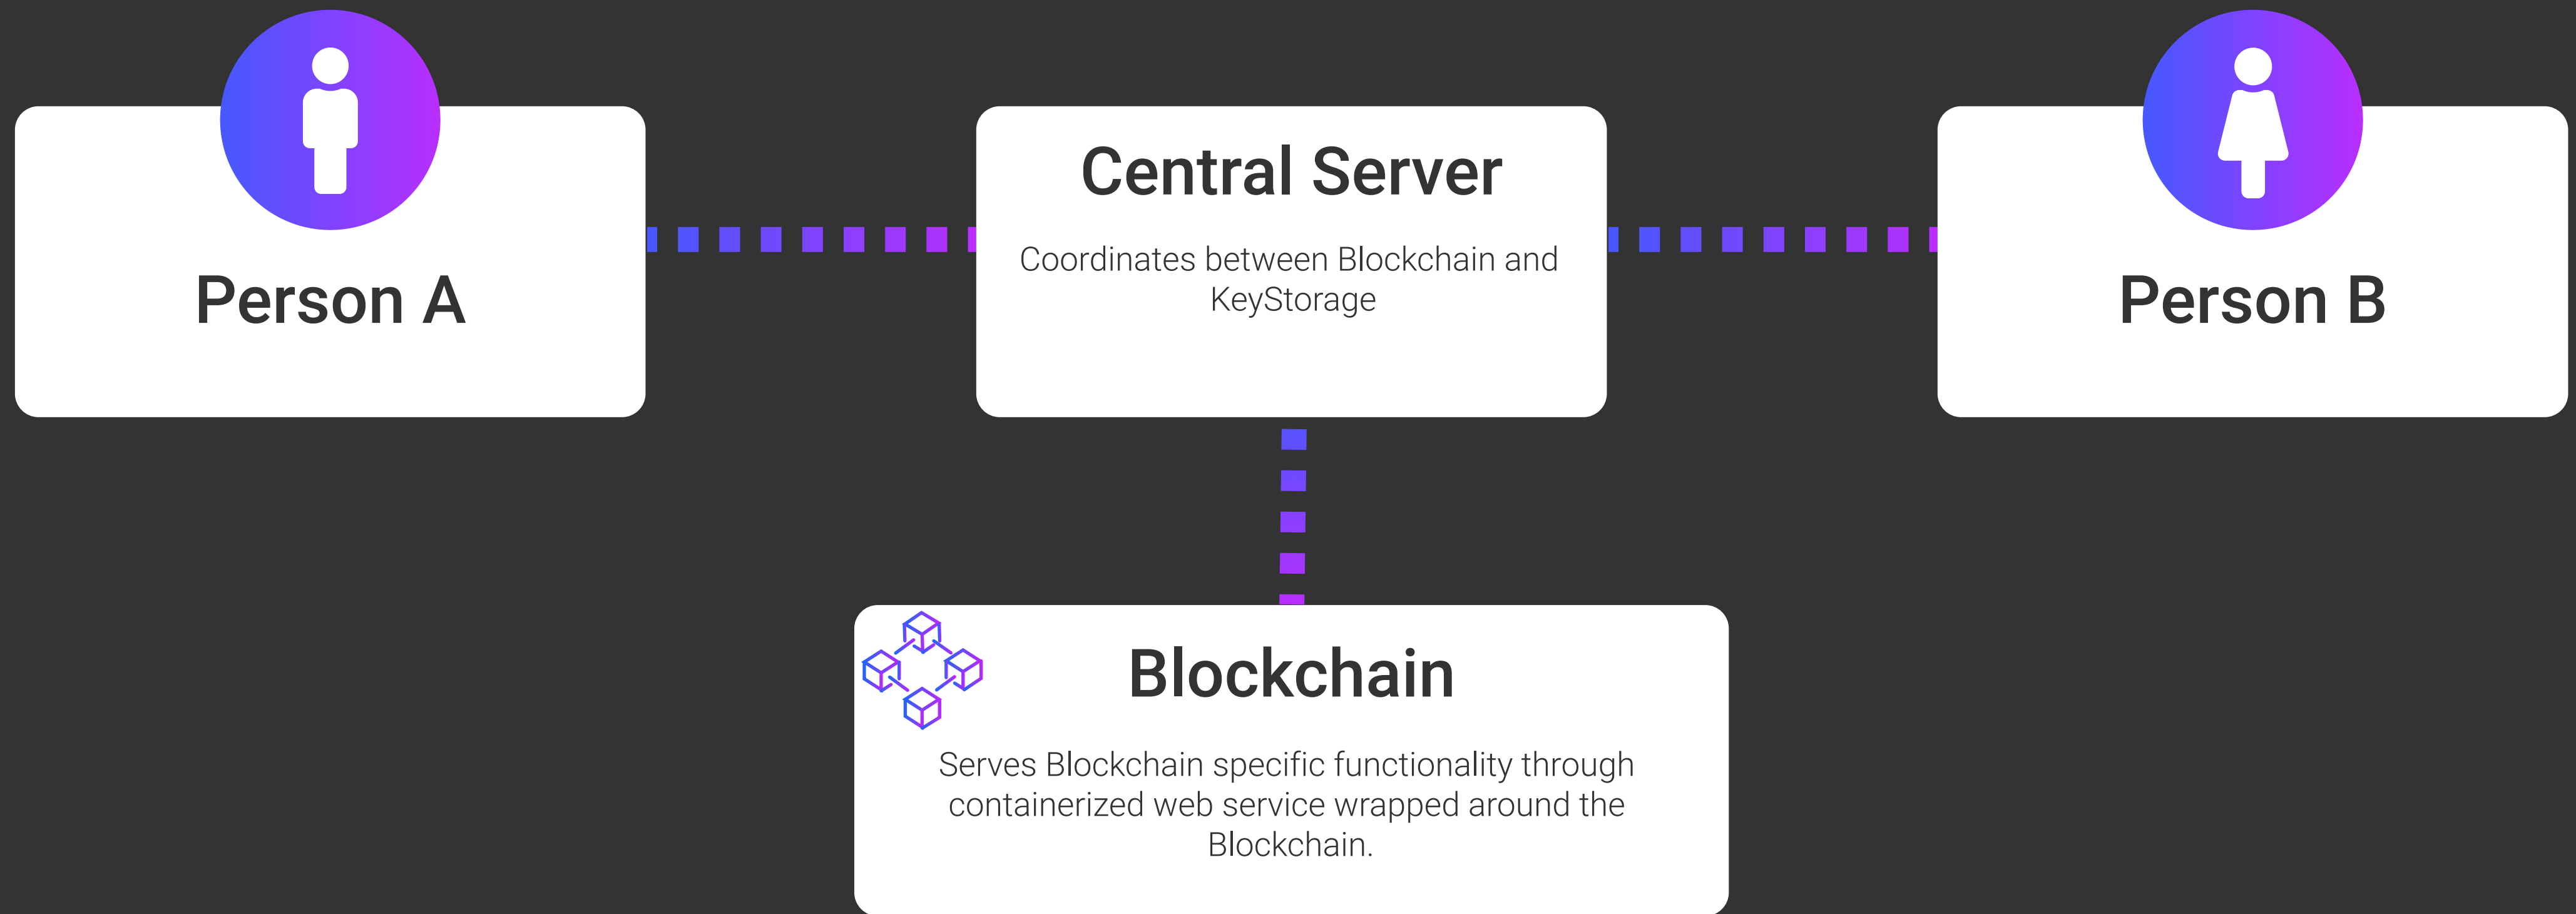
Person A

Central Server

Coordinates between Blockchain and KeyStorage

Person B

Blockchain

Serves Blockchain specific functionality through containerized web service wrapped around the Blockchain.